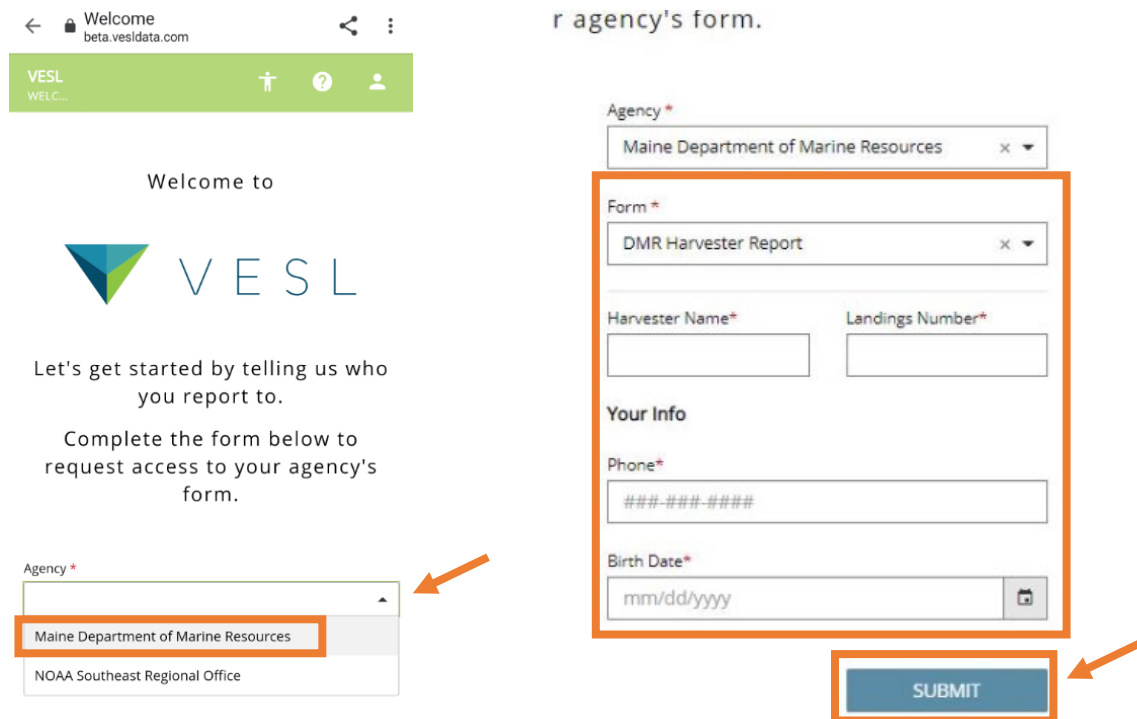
Welcome
beta.vesldata.com

VESL
WELC...

Welcome to

VESL

Let's get started by telling us who you report to.

Complete the form below to request access to your agency's form.

Agency *

Maine Department of Marine Resources

NOAA Southeast Regional Office

r agency's form.

Agency *

Maine Department of Marine Resources

Form *

DMR Harvester Report

Harvester Name*

Landings Number*

Your Info

Phone*

###-###-####

Birth Date*

mm/dd/yyyy

SUBMIT